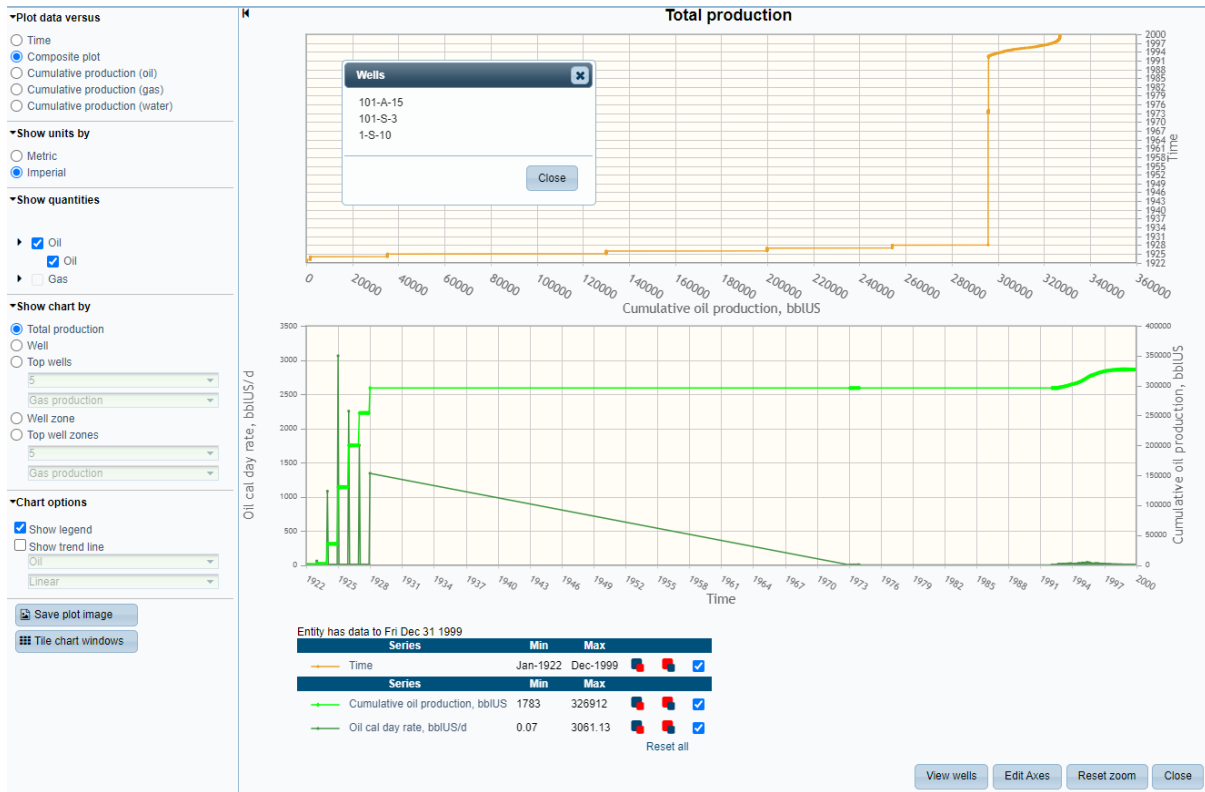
▾Plot data versus
Time
Composite plot
Cumulative production (oil)
Cumulative production (gas)
Cumulative production (water)

▾Show units by
Metric
Imperial

▾Show quantities
Oil
Oil
Gas

▾Show chart by
Total production
Well
Top wells
5
Gas production
Well zone
Top well zones
5
Gas production

▾Chart options
Show legend
Show trend line
Oil
Linear

Save plot image
Tile chart windows

Total production

Wells
101-A-15
101-S-3
1-S-10
Close

2000 1997 1994 1991 1988 1985 1982 1979 1976 1973 1970 1967 1964 1961 1958 1955 1952 1949 1946 1943 1940 1937 1934 1931 1928 1925 1922
Time
0 20000 40000 60000 80000 100000 120000 140000 160000 180000 200000 220000 240000 260000 280000 300000 320000 340000 360000
Cumulative oil production, bblUS

3500 3000 2500 2000 1500 1000 500 0
Oil cal day rate, bblUS/d
400000 350000 300000 250000 200000 150000 100000 50000 0
Cumulative oil production, bblUS
1922 1925 1928 1931 1934 1937 1940 1943 1946 1949 1952 1955 1958 1961 1964 1967 1970 1973 1976 1979 1982 1985 1988 1991 1994 1997 2000
Time

Entity has data to Fri Dec 31 1999

| Series | Min | Max |
|---|---|---|
| Time | Jan-1922 | Dec-1999 |

| Series | Min | Max |
|---|---|---|
| Cumulative oil production, bblUS | 1783 | 326912 |
| Oil cal day rate, bblUS/d | 0.07 | 3061.13 |

Reset all

View wells
Edit Axes
Reset zoom
Close